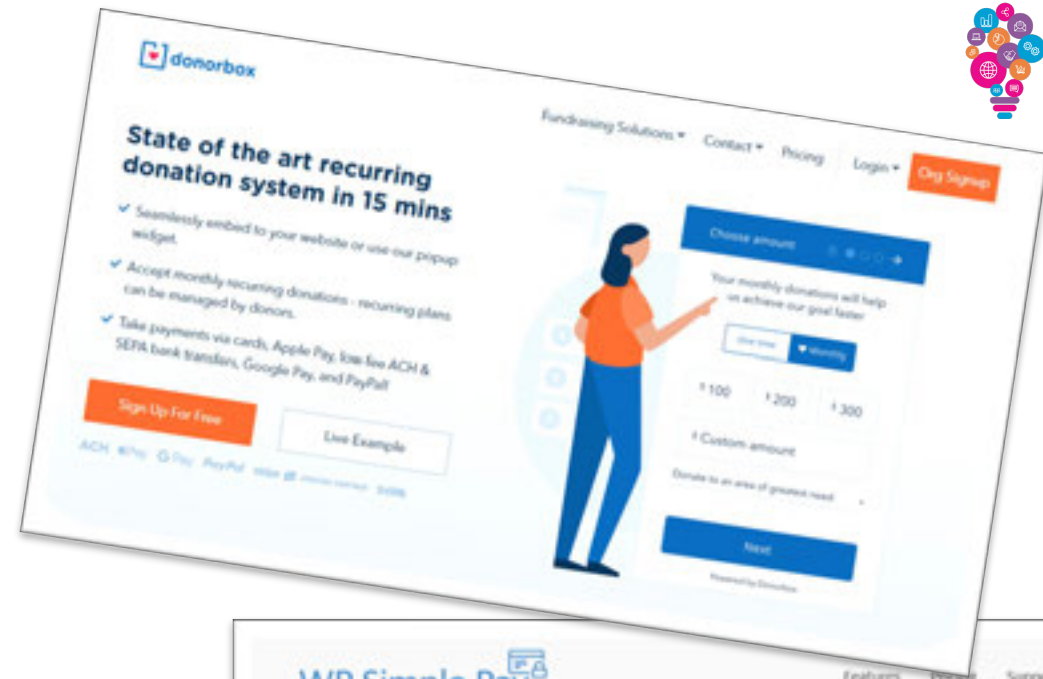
donorbox

Fundraising Solutions ▾ Contact ▾ Pricing Login ▾ Org Signup

State of the art recurring donation system in 15 mins

✔ Seamlessly embed to your website or use our popup widget.

✔ Accept monthly recurring donations - recurring plans can be managed by donors.

✔ Take payments via cards, Apple Pay, low-fee ACH & SEPA bank transfers, Google Pay, and PayPal!

Sign Up For Free

Live Example

ACH Pay G Pay PayPal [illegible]

Choose amount

Your monthly donations will help us achieve our goal faster

One time ♥ Monthly

$ 100 $ 200 $ 300

$ Custom amount

Donate to an area of greatest need

Next

Powered by Donorbox

WP Simple Pay

Features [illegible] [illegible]